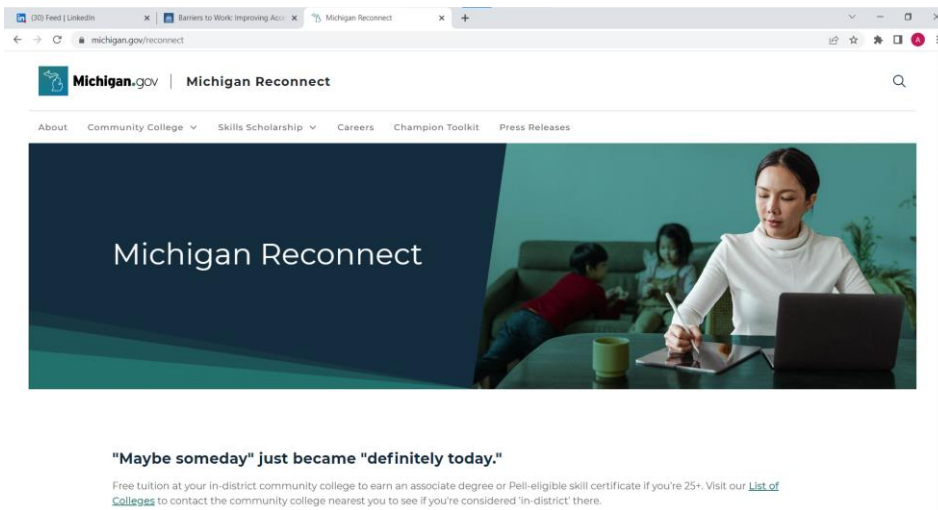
(30) Feed | LinkedIn
Barriers to Work: Improving Acc
Michigan Reconnect
michigan.gov/reconnect

Michigan.gov | Michigan Reconnect

About Community College Skills Scholarship Careers Champion Toolkit Press Releases

Michigan Reconnect

"Maybe someday" just became "definitely today."

Free tuition at your in-district community college to earn an associate degree or Pell-eligible skill certificate if you're 25+. Visit our List of Colleges to contact the community college nearest you to see if you're considered 'in-district' there.